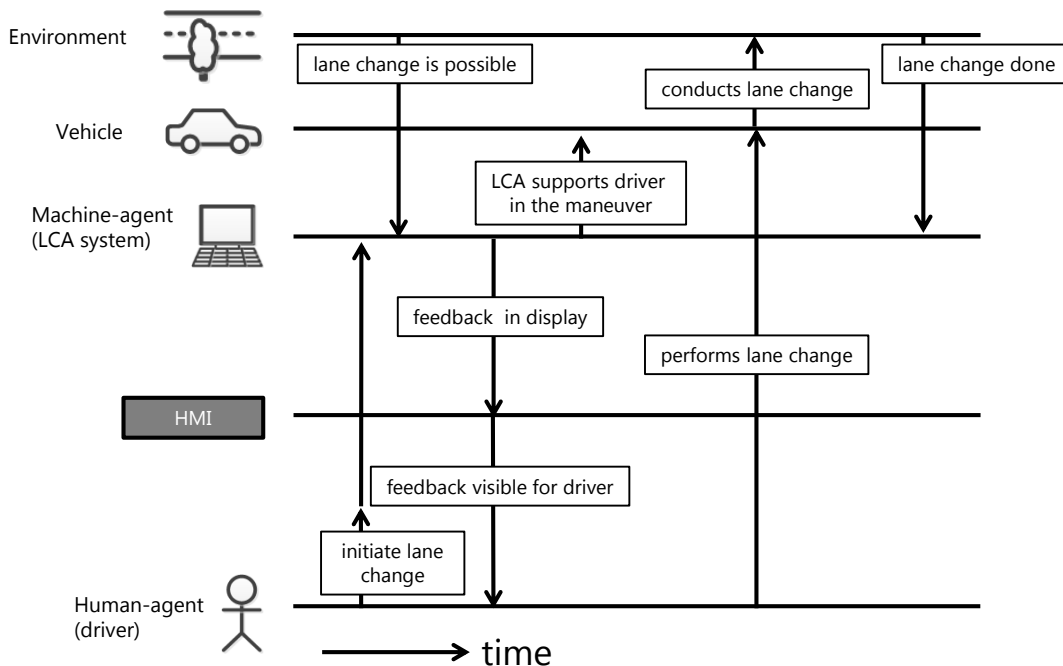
Environment

Vehicle

Machine-agent (LCA system)

HMI

Human-agent (driver)

lane change is possible

conducts lane change

lane change done

LCA supports driver in the maneuver

feedback in display

performs lane change

feedback visible for driver

initiate lane change

time